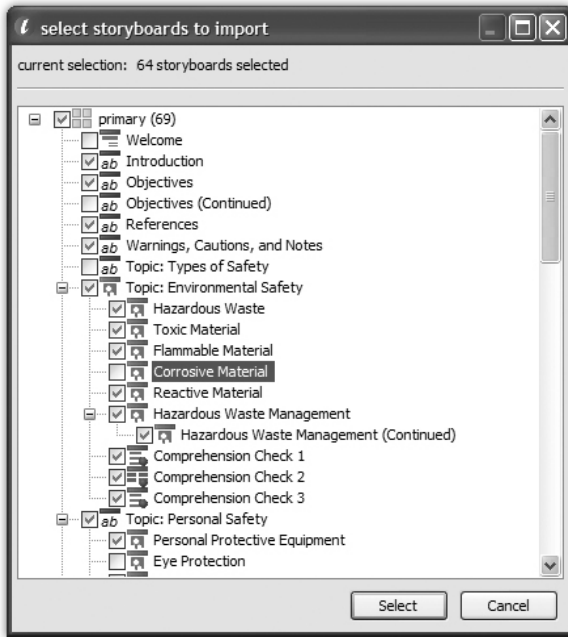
select storyboards to import

current selection: 64 storyboards selected

primary (69)
Welcome
ab Introduction
ab Objectives
ab Objectives (Continued)
ab References
ab Warnings, Cautions, and Notes
ab Topic: Types of Safety
Topic: Environmental Safety
Hazardous Waste
Toxic Material
Flammable Material
Corrosive Material
Reactive Material
Hazardous Waste Management
Hazardous Waste Management (Continued)
Comprehension Check 1
Comprehension Check 2
Comprehension Check 3
ab Topic: Personal Safety
Personal Protective Equipment
Eye Protection

Select
Cancel